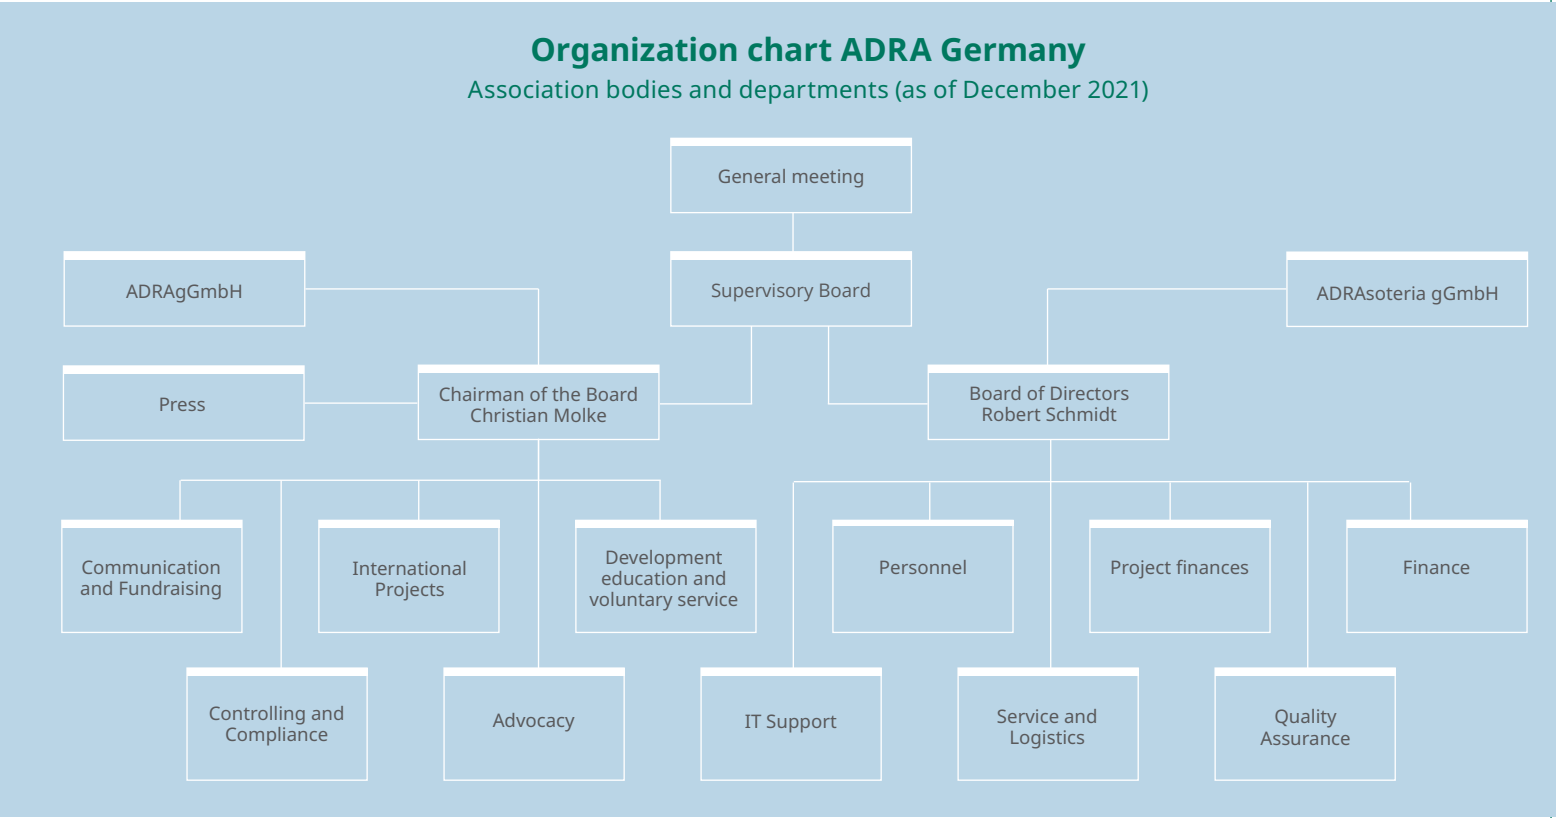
Organization chart ADRA Germany
Association bodies and departments (as of December 2021)

General meeting

ADRAgGmbH

Supervisory Board

ADRAsoteria gGmbH

Press

Chairman of the Board
Christian Molke

Board of Directors
Robert Schmidt

Communication and Fundraising

International Projects

Development education and voluntary service

Personnel

Project finances

Finance

Controlling and Compliance

Advocacy

IT Support

Service and Logistics

Quality Assurance